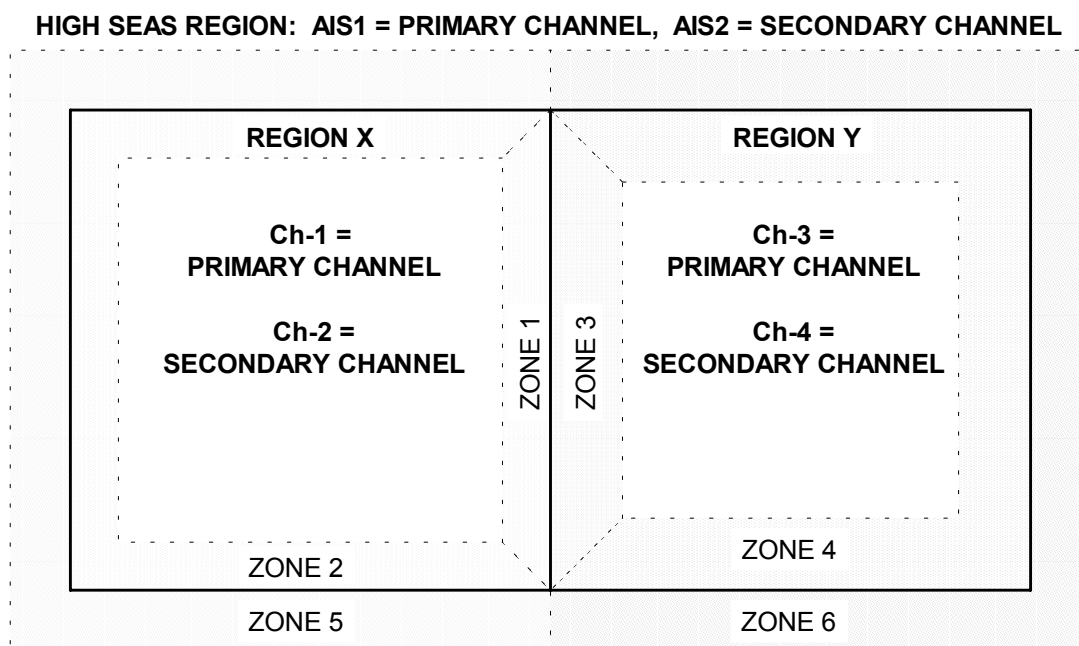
HIGH SEAS REGION: AIS1 = PRIMARY CHANNEL, AIS2 = SECONDARY CHANNEL

REGION X

Ch-1 =
PRIMARY CHANNEL

Ch-2 =
SECONDARY CHANNEL

ZONE 1

ZONE 3

REGION Y

Ch-3 =
PRIMARY CHANNEL

Ch-4 =
SECONDARY CHANNEL

ZONE 2

ZONE 4

ZONE 5

ZONE 6